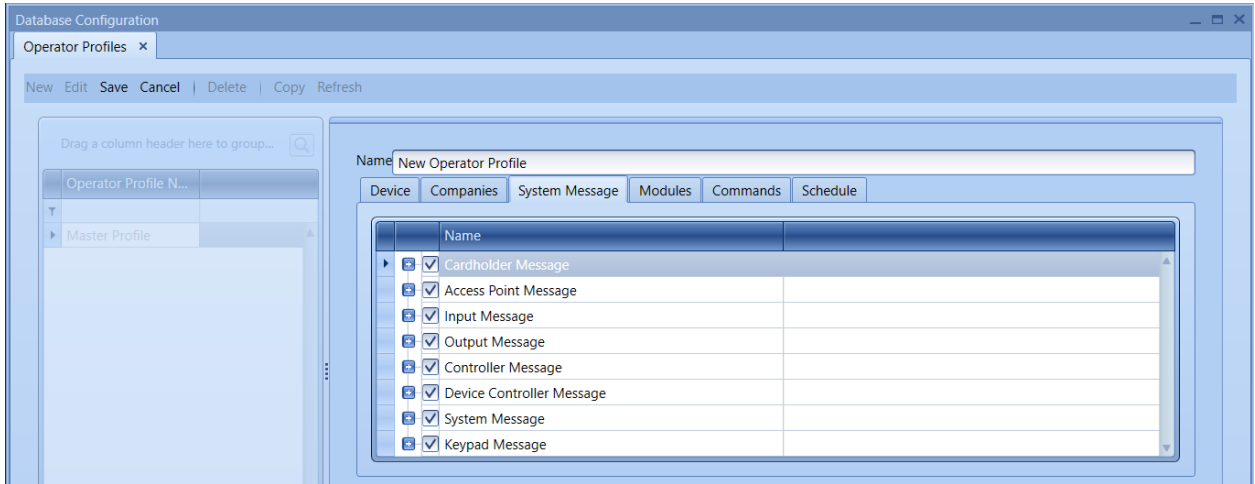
Database Configuration

Operator Profiles ×

New Edit Save Cancel | Delete | Copy Refresh

Drag a column header here to group...

Operator Profile N...

Master Profile

Name New Operator Profile

Device Companies System Message Modules Commands Schedule

| Name |
|---|
| Cardholder Message |
| Access Point Message |
| Input Message |
| Output Message |
| Controller Message |
| Device Controller Message |
| System Message |
| Keypad Message |